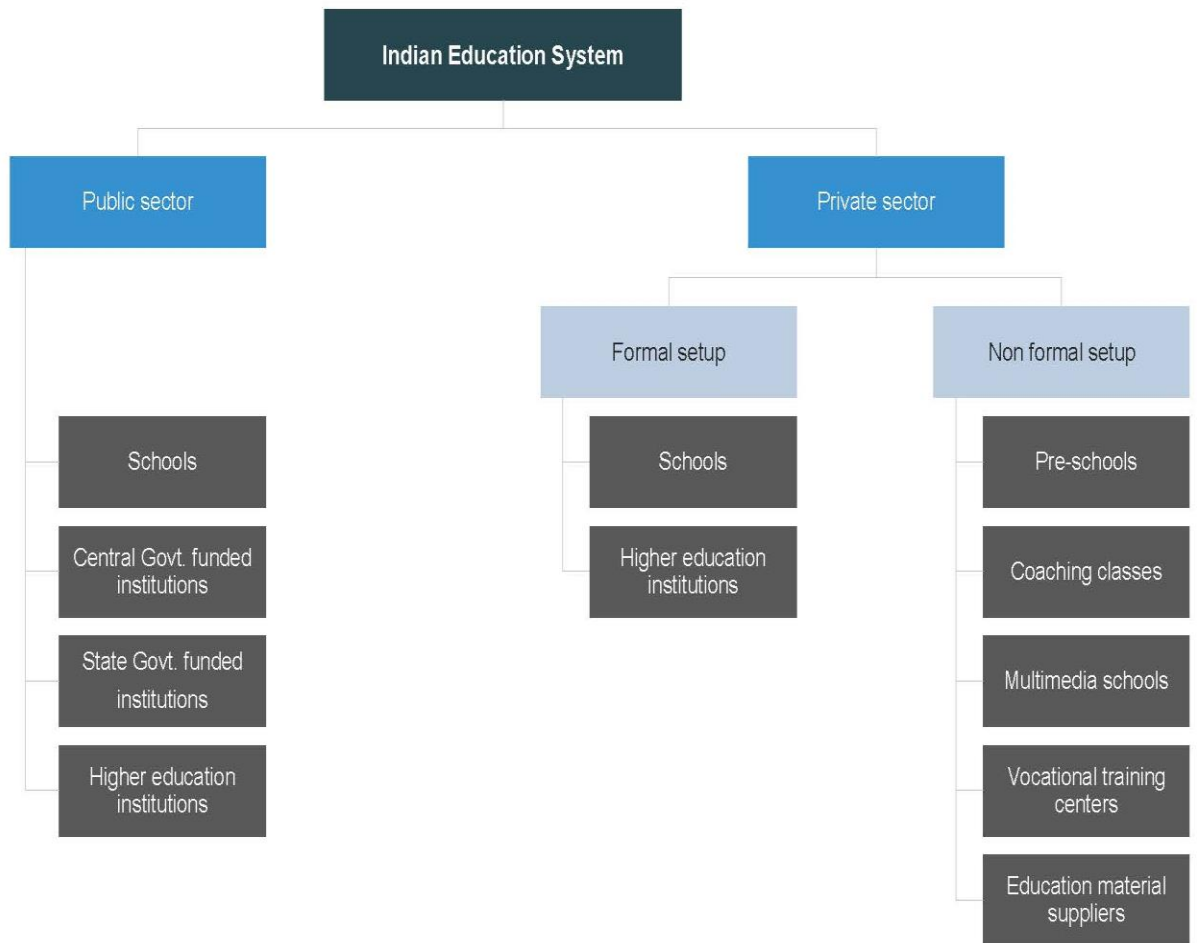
Indian Education System

Public sector

Schools

Central Govt. funded institutions

State Govt. funded institutions

Higher education institutions

Private sector

Formal setup

Schools

Higher education institutions

Non formal setup

Pre-schools

Coaching classes

Multimedia schools

Vocational training centers

Education material suppliers